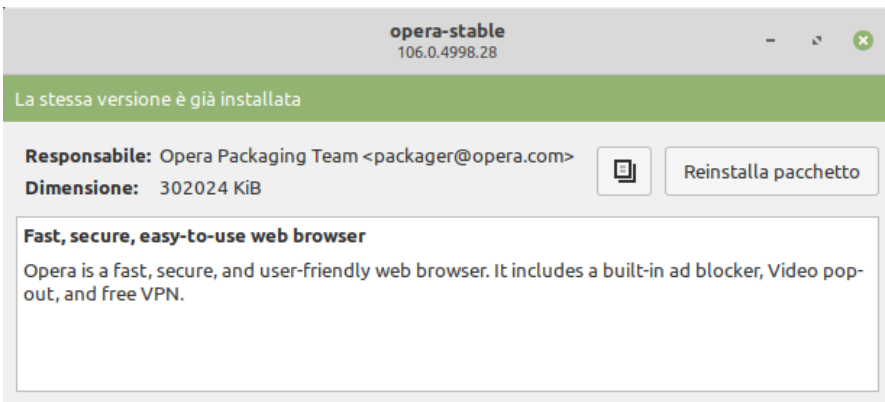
opera-stable
106.0.4998.28

La stessa versione è già installata

Responsabile: Opera Packaging Team <packager@opera.com>
Dimensione: 302024 KiB

Reinstalla pacchetto

Fast, secure, easy-to-use web browser

Opera is a fast, secure, and user-friendly web browser. It includes a built-in ad blocker, Video pop-out, and free VPN.